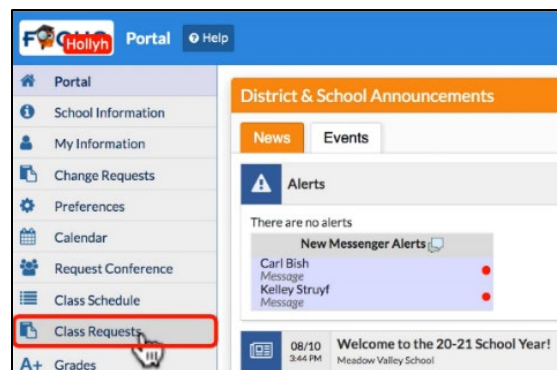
FOCUS Hollyh Portal Help

Portal
School Information
My Information
Change Requests
Preferences
Calendar
Request Conference
Class Schedule
Class Requests
A+ Grades

District & School Announcements

News Events

Alerts

There are no alerts

New Messenger Alerts

Carl Bish
Message
Kelley Struyf
Message

08/10
3:44 PM
Welcome to the 20-21 School Year!
Meadow Valley School